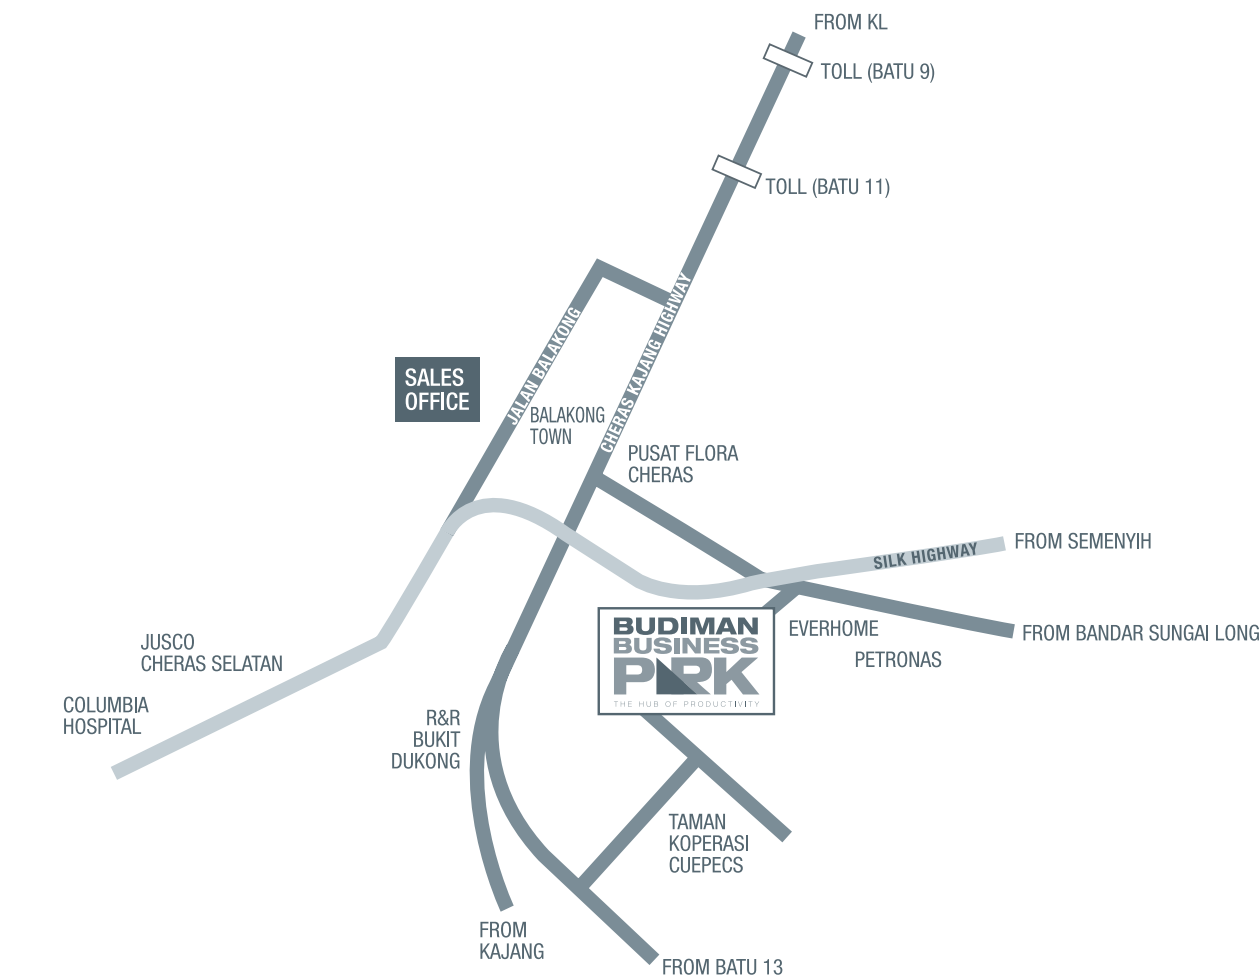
FROM KL

TOLL (BATU 9)

TOLL (BATU 11)

SALES OFFICE

JALAN BALAKONG

CHERAS KAJANG HIGHWAY

BALAKONG TOWN

PUSAT FLORA CHERAS

SILK HIGHWAY

FROM SEMENYIH

FROM BANDAR SUNGAI LONG

BUDIMAN BUSINESS PARK
THE HUB OF PRODUCTIVITY

EVERHOME

PETRONAS

JUSCO CHERAS SELATAN

COLUMBIA HOSPITAL

R&R BUKIT DUKONG

TAMAN KOPERASI CUEPECS

FROM KAJANG

FROM BATU 13